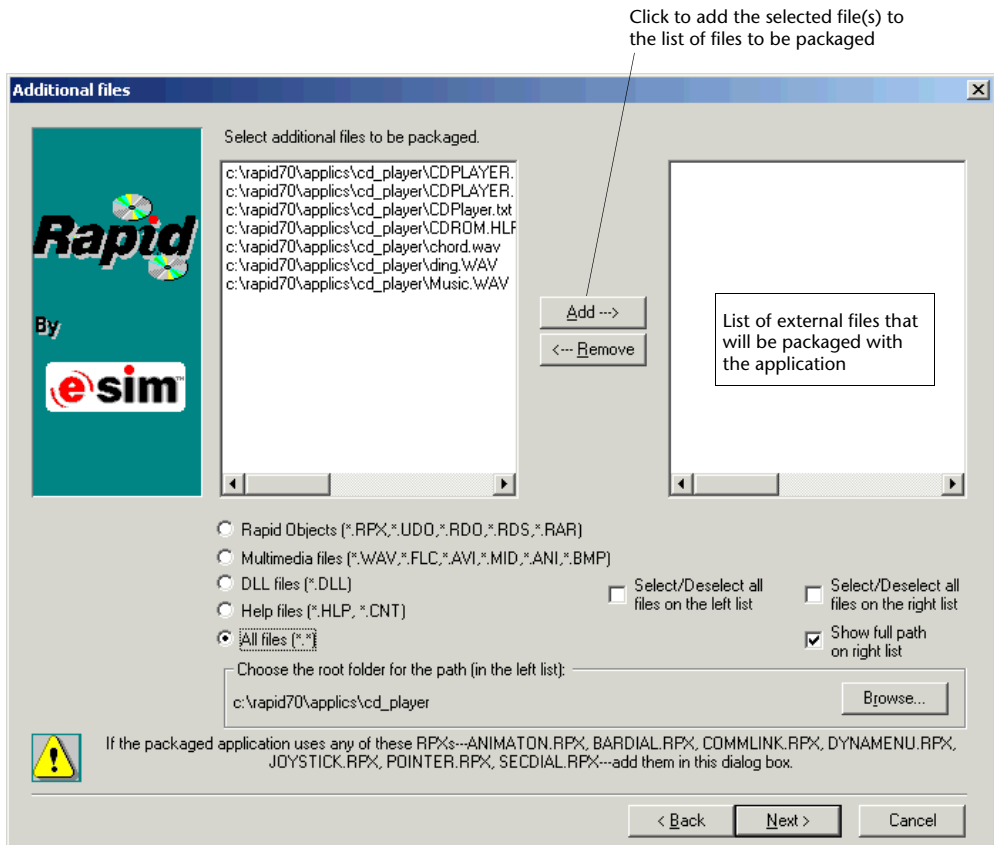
Click to add the selected file(s) to the list of files to be packaged

Additional files

Rapid

By

esim

Select additional files to be packaged.

c:\rapid70\applics\cd_player\CDPLAYER.
c:\rapid70\applics\cd_player\CDPLAYER.
c:\rapid70\applics\cd_player\CDPlayer.txt
c:\rapid70\applics\cd_player\CDROM.HLF
c:\rapid70\applics\cd_player\chord.wav
c:\rapid70\applics\cd_player\ding.WAV
c:\rapid70\applics\cd_player\Music.WAV

Add --->

<--- Remove

List of external files that will be packaged with the application

Rapid Objects (*.RPX,*.UDO,*.RDO,*.RDS,*.RAR)

Multimedia files (*.WAV,*.FLC,*.AVI,*.MID,*.ANI,*.BMP)

DLL files (*.DLL)

Help files (*.HLP, *.CNT)

All files (*.*)

Select/Deselect all files on the left list

Select/Deselect all files on the right list

Show full path on right list

Choose the root folder for the path (in the left list):

c:\rapid70\applics\cd_player

Browse...

If the packaged application uses any of these RPXs---ANIMATON.RPX, BARDIAL.RPX, COMMLINK.RPX, DYNAMENU.RPX, JOYSTICK.RPX, POINTER.RPX, SECDIAL.RPX---add them in this dialog box.

< Back

Next >

Cancel